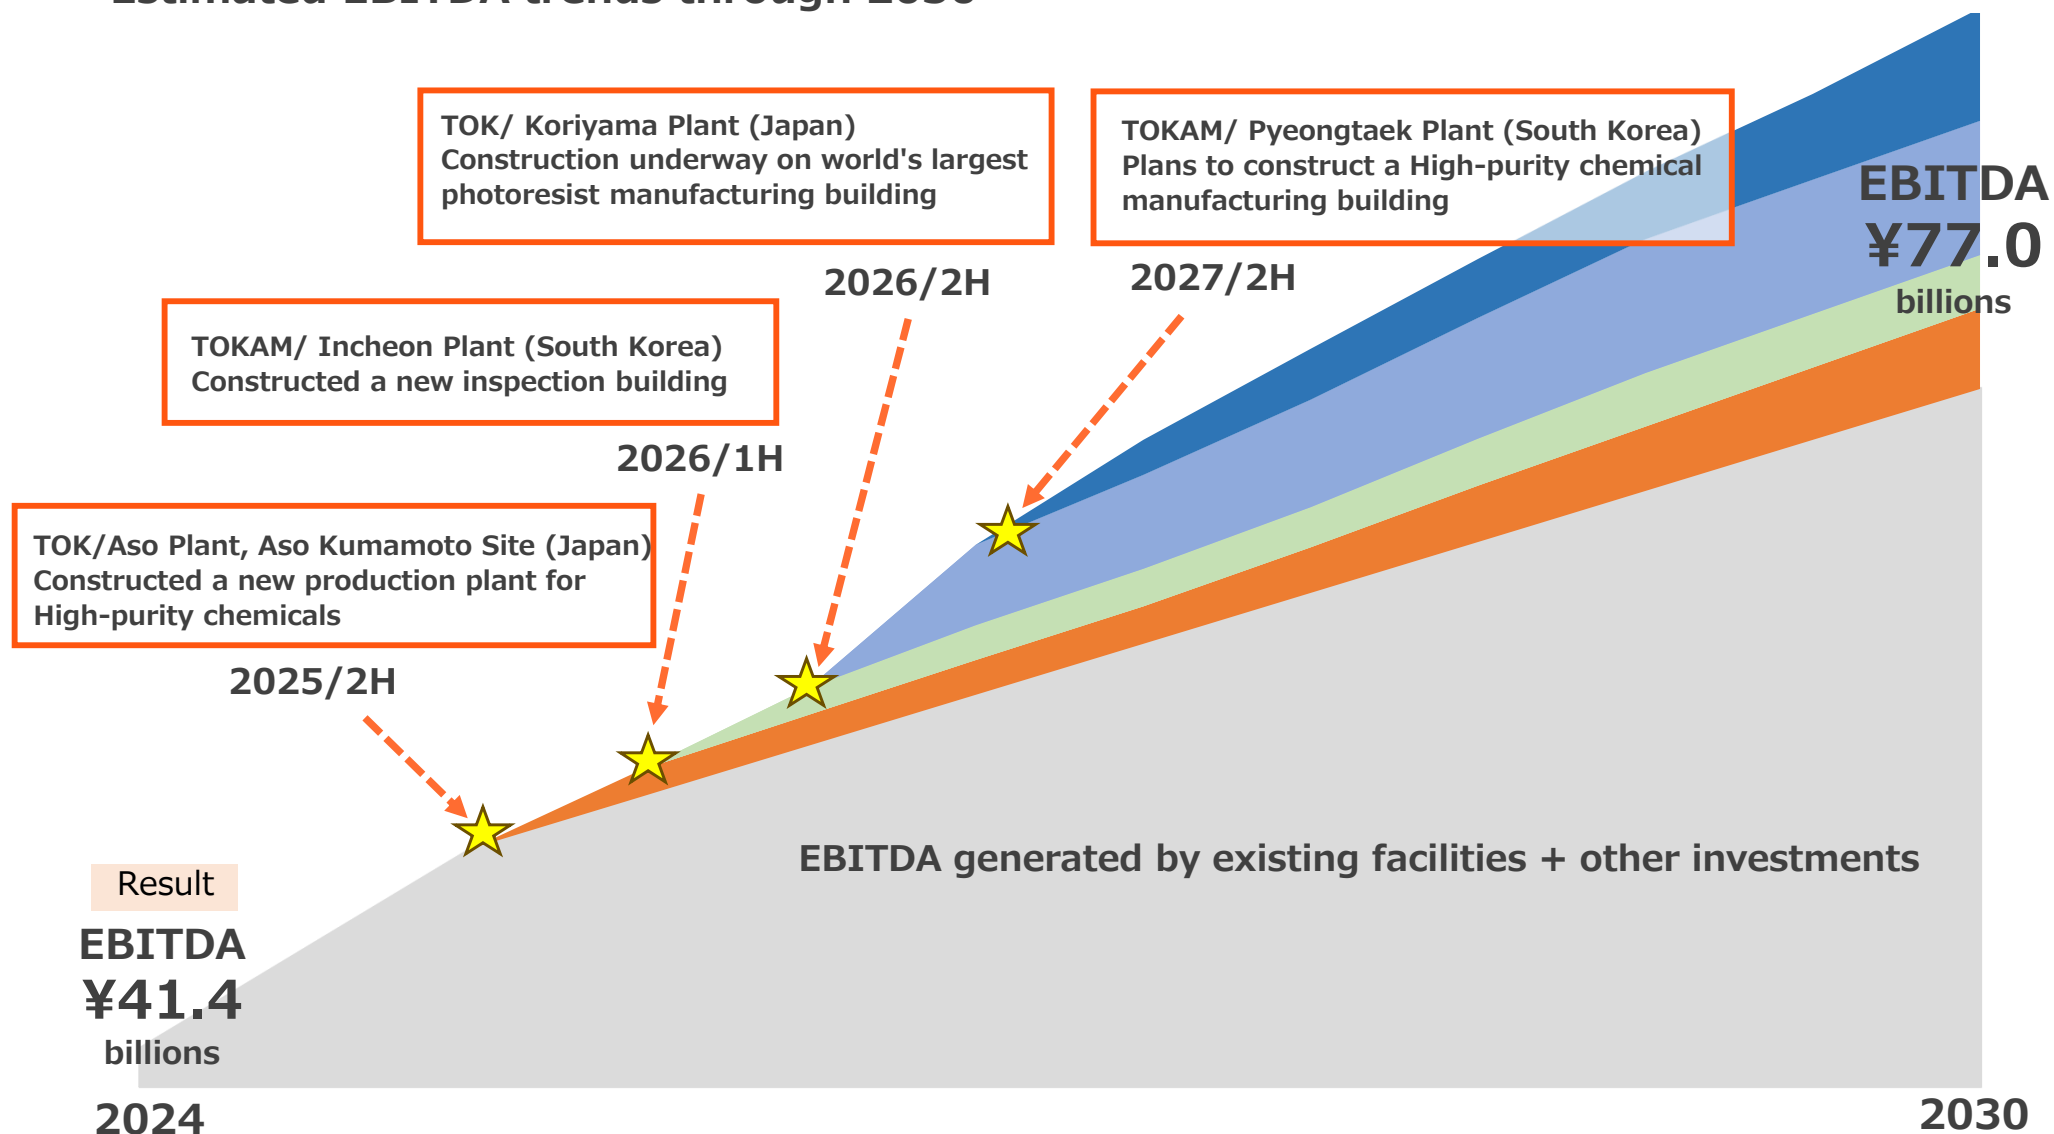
Estimated EBITDA trends through 2030

TOK/ Koriyama Plant (Japan)
Construction underway on world's largest photoresist manufacturing building

TOKAM/ Pyeongtaek Plant (South Korea)
Plans to construct a High-purity chemical manufacturing building

EBITDA
¥77.0
billions

2026/2H

2027/2H

TOKAM/ Incheon Plant (South Korea)
Constructed a new inspection building

2026/1H

TOK/Aso Plant, Aso Kumamoto Site (Japan)
Constructed a new production plant for High-purity chemicals

2025/2H

EBITDA generated by existing facilities + other investments

Result
EBITDA
¥41.4
billions

2024

2030